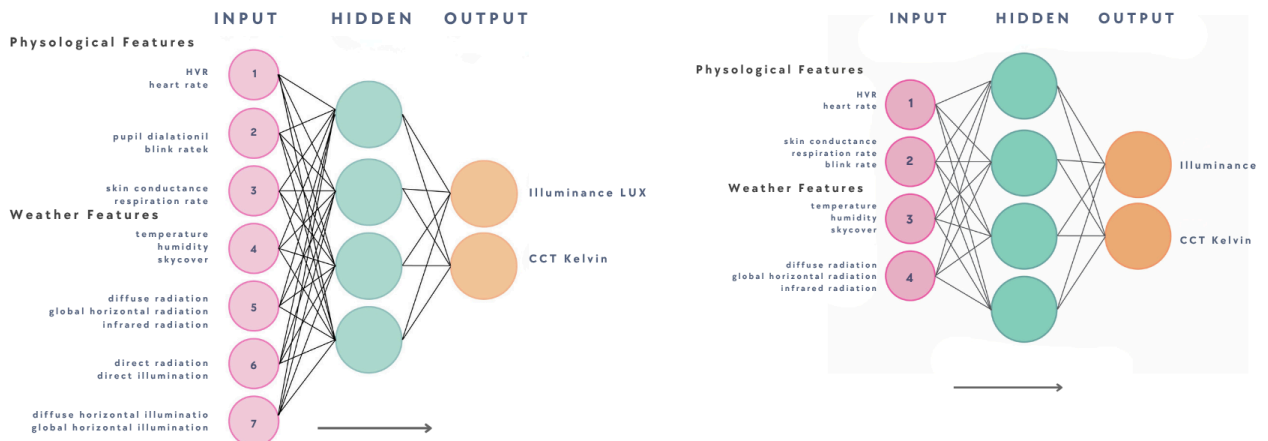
INPUT HIDDEN OUTPUT

Physological Features

HVR
heart rate
1

pupil dialationil
blink ratek
2

skin conductance
respiration rate
3

Weather Features

temperature
humidity
skycover
4

diffuse radiation
global horizontal radiation
infrared radiation
5

direct radiation
direct illumination
6

diffuse horizontal illuminatio
global horizontal illumination
7

Illuminance LUX

CCT Kelvin

INPUT HIDDEN OUTPUT

Physological Features

HVR
heart rate
1

skin conductance
respiration rate
blink rate
2

Weather Features

temperature
humidity
skycover
3

diffuse radiation
global horizontal radiation
infrared radiation
4

Illuminance

CCT Kelvin